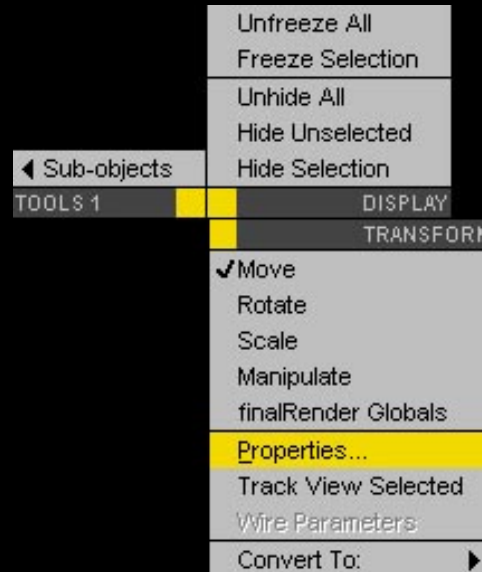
Unfreeze All
Freeze Selection
Unhide All
Hide Unselected
◀ Sub-objects
Hide Selection
TOOLS 1
DISPLAY
TRANSFORM
✓Move
Rotate
Scale
Manipulate
finalRender Globals
Properties...
Track View Selected
Wire Parameters
Convert To: ▶